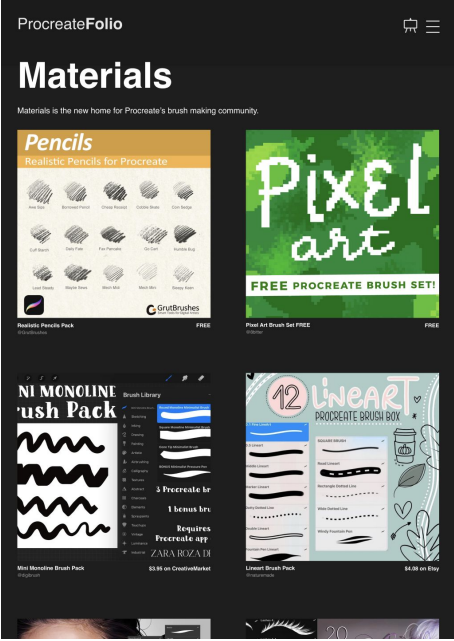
ProcreateFolio

Materials

Materials is the new home for Procreate's brush making community.

Pencils
Realistic Pencils for Procreate

Grut Brushes

Realistic Pencils Pack
@GrutBrushes
FREE

Pixel art
FREE PROCREATE BRUSH SET!

Pixel Art Brush Set FREE
FREE

NI MONOLINE
rush Pack

Brush Library

5 Procreate br
1 bonus br
Requires
Procreate app
ZARA ROZA D

Mini Monoline Brush Pack
$3.95 on CreativeMarket

12 LINEART
PROCREATE BRUSH BOX

Lineart Brush Pack
@naturemade
$4.08 on Etsy